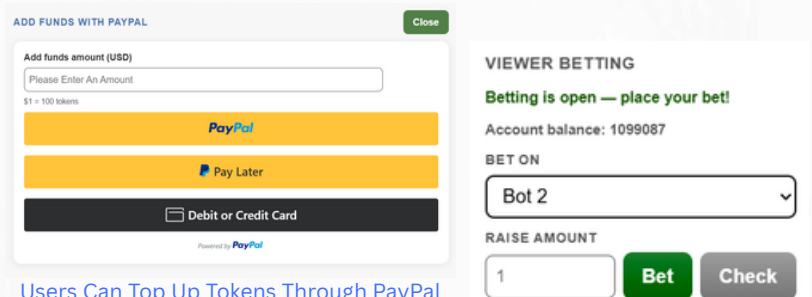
ADD FUNDS WITH PAYPAL

Close

Add funds amount (USD)

Please Enter An Amount

$1 = 100 tokens

PayPal

Pay Later

Debit or Credit Card

Powered by PayPal

Users Can Top Up Tokens Through PayPal

VIEWER BETTING

Betting is open — place your bet!

Account balance: 1099087

BET ON

Bot 2

RAISE AMOUNT

1

Bet

Check